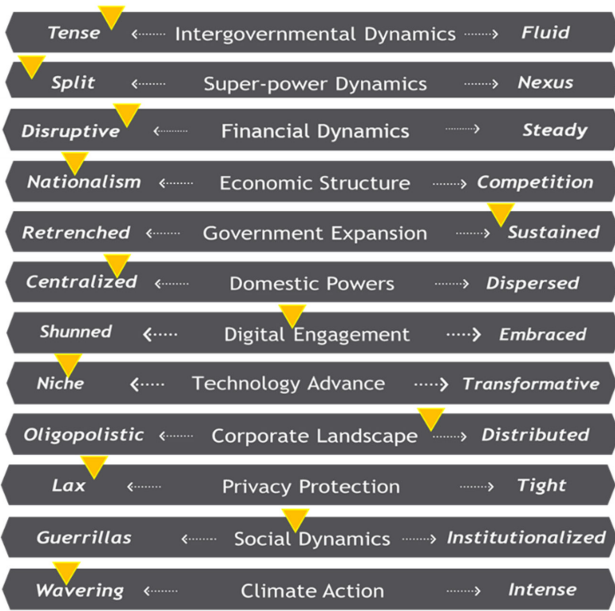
Tense ⟵ Intergovernmental Dynamics ⟶ Fluid

Split ⟵ Super-power Dynamics ⟶ Nexus

Disruptive ⟵ Financial Dynamics ⟶ Steady

Nationalism ⟵ Economic Structure ⟶ Competition

Retrenched ⟵ Government Expansion ⟶ Sustained

Centralized ⟵ Domestic Powers ⟶ Dispersed

Shunned ⟵ Digital Engagement ⟶ Embraced

Niche ⟵ Technology Advance ⟶ Transformative

Oligopolistic ⟵ Corporate Landscape ⟶ Distributed

Lax ⟵ Privacy Protection ⟶ Tight

Guerrillas ⟵ Social Dynamics ⟶ Institutionalized

Wavering ⟵ Climate Action ⟶ Intense